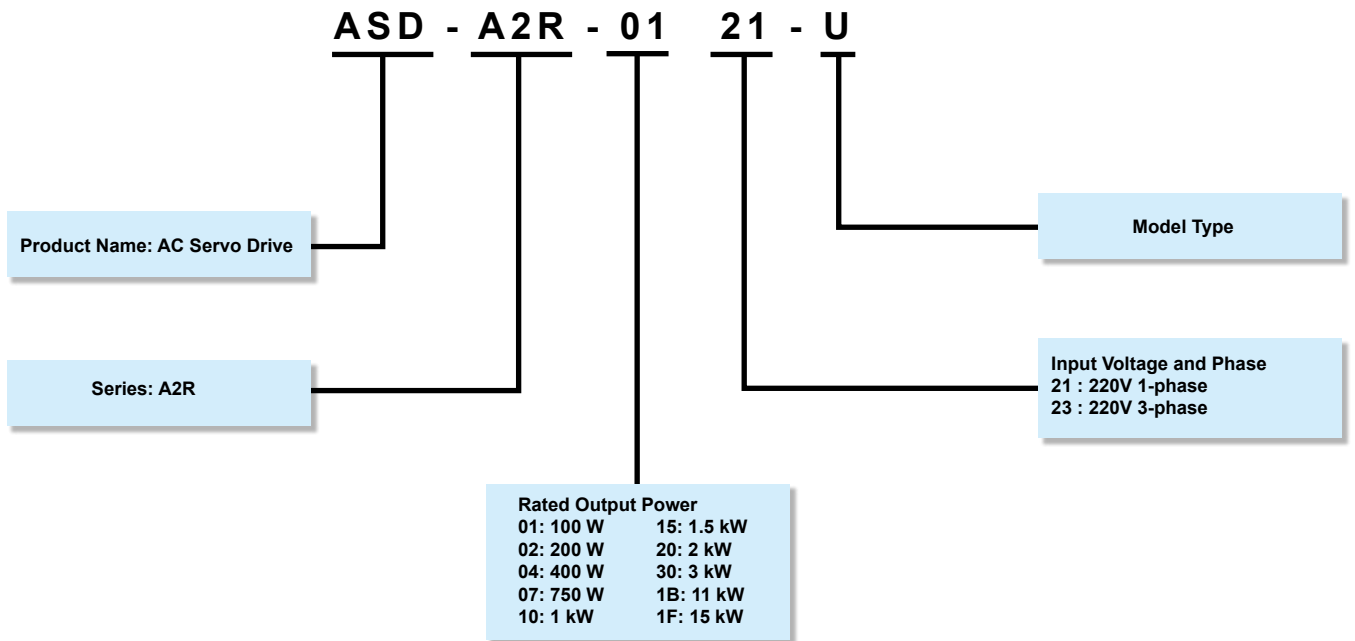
ASD - A2R - 01 21 - U

Model Type

Product Name: AC Servo Drive

Series: A2R

Input Voltage and Phase
21 : 220V 1-phase
23 : 220V 3-phase

Rated Output Power

| | |
|---|---|
| 01: 100 W | 15: 1.5 kW |
| 02: 200 W | 20: 2 kW |
| 04: 400 W | 30: 3 kW |
| 07: 750 W | 1B: 11 kW |
| 10: 1 kW | 1F: 15 kW |